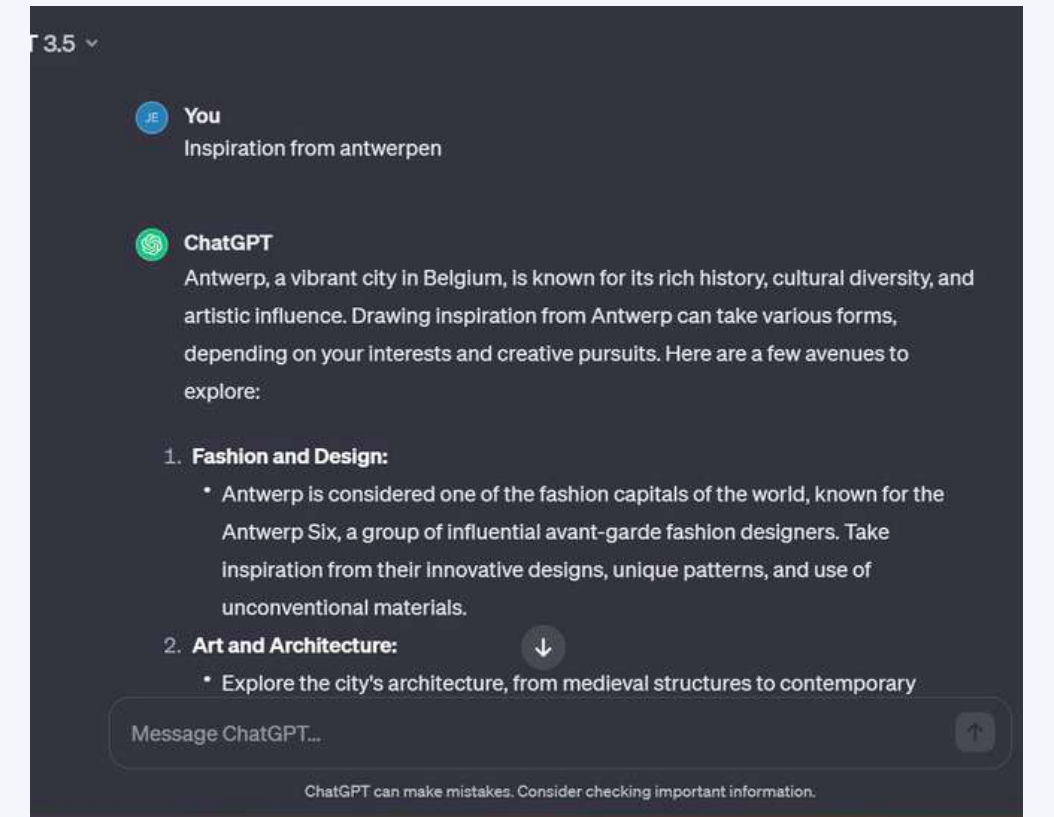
T 3.5

JE You
Inspiration from antwerpen

ChatGPT
Antwerp, a vibrant city in Belgium, is known for its rich history, cultural diversity, and artistic influence. Drawing inspiration from Antwerp can take various forms, depending on your interests and creative pursuits. Here are a few avenues to explore:

1. **Fashion and Design:**
   • Antwerp is considered one of the fashion capitals of the world, known for the Antwerp Six, a group of influential avant-garde fashion designers. Take inspiration from their innovative designs, unique patterns, and use of unconventional materials.
2. **Art and Architecture:**
   • Explore the city's architecture, from medieval structures to contemporary

Message ChatGPT...

ChatGPT can make mistakes. Consider checking important information.